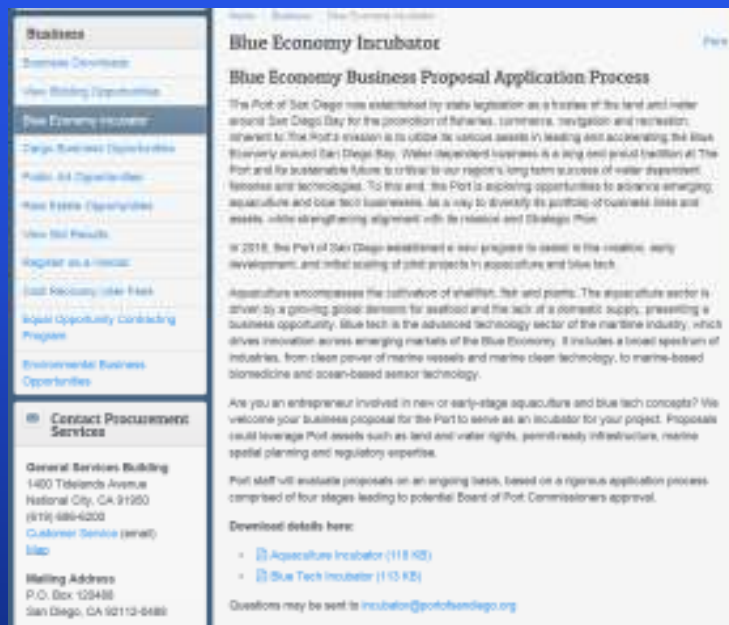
Business

Business Downloads

View Bidding Opportunities

Blue Economy Incubator

Cargo Business Opportunities

Public Art Opportunities

Real Estate Opportunities

View Bid Results

Register as a Vendor

Cost Recovery User Fees

Equal Opportunity Contracting Program

Environmental Business Opportunities

Contact Procurement Services

General Services Building
1400 Tidelands Avenue
National City, CA 91950
(619) 686-6200
Customer Service (email)
Map

Mailing Address
P.O. Box 120488
San Diego, CA 92112-0488

Home / Business / Blue Economy Incubator

Blue Economy Incubator

Print

Blue Economy Business Proposal Application Process

The Port of San Diego was established by state legislation as a trustee of the land and water around San Diego Bay for the promotion of fisheries, commerce, navigation and recreation. Inherent to The Port's mission is to utilize its various assets in leading and accelerating the Blue Economy around San Diego Bay. Water dependent business is a long and proud tradition at The Port and its sustainable future is critical to our region's long term success of water dependent fisheries and technologies. To this end, the Port is exploring opportunities to advance emerging aquaculture and blue tech businesses, as a way to diversify its portfolio of business lines and assets, while strengthening alignment with its mission and Strategic Plan.

In 2016, the Port of San Diego established a new program to assist in the creation, early development, and initial scaling of pilot projects in aquaculture and blue tech.

Aquaculture encompasses the cultivation of shellfish, fish and plants. The aquaculture sector is driven by a growing global demand for seafood and the lack of a domestic supply, presenting a business opportunity. Blue tech is the advanced technology sector of the maritime industry, which drives innovation across emerging markets of the Blue Economy. It includes a broad spectrum of industries, from clean power of marine vessels and marine clean technology, to marine-based biomedicine and ocean-based sensor technology.

Are you an entrepreneur involved in new or early-stage aquaculture and blue tech concepts? We welcome your business proposal for the Port to serve as an incubator for your project. Proposals could leverage Port assets such as land and water rights, permit-ready infrastructure, marine spatial planning and regulatory expertise.

Port staff will evaluate proposals on an ongoing basis, based on a rigorous application process comprised of four stages leading to potential Board of Port Commissioners approval.

Download details here:

• Aquaculture Incubator (118 KB)
• Blue Tech Incubator (113 KB)

Questions may be sent to incubator@portofsandiego.org